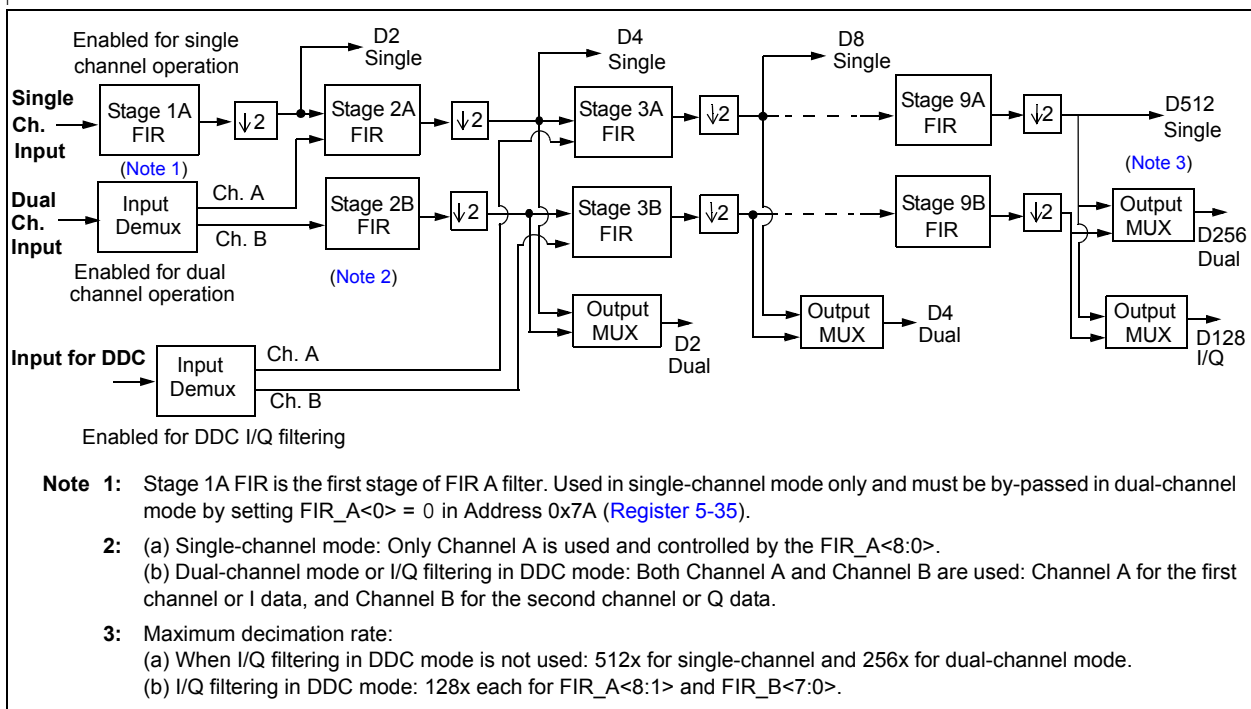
Enabled for single channel operation

D2 Single

D4 Single

D8 Single

Single Ch. Input

Stage 1A FIR

(Note 1)

$\downarrow 2$

Stage 2A FIR

$\downarrow 2$

Stage 3A FIR

$\downarrow 2$

Stage 9A FIR

$\downarrow 2$

D512 Single

(Note 3)

Dual Ch. Input

Input Demux

Ch. A

Ch. B

Stage 2B FIR

$\downarrow 2$

Stage 3B FIR

$\downarrow 2$

Stage 9B FIR

$\downarrow 2$

Output MUX

D256 Dual

Enabled for dual channel operation

(Note 2)

Output MUX

D2 Dual

Output MUX

D4 Dual

Output MUX

D128 I/Q

Input for DDC

Input Demux

Ch. A

Ch. B

Enabled for DDC I/Q filtering

Note 1: Stage 1A FIR is the first stage of FIR A filter. Used in single-channel mode only and must be by-passed in dual-channel mode by setting FIR_A<0> = 0 in Address 0x7A (Register 5-35).

2: (a) Single-channel mode: Only Channel A is used and controlled by the FIR_A<8:0>.
(b) Dual-channel mode or I/Q filtering in DDC mode: Both Channel A and Channel B are used: Channel A for the first channel or I data, and Channel B for the second channel or Q data.

3: Maximum decimation rate:
(a) When I/Q filtering in DDC mode is not used: 512x for single-channel and 256x for dual-channel mode.
(b) I/Q filtering in DDC mode: 128x each for FIR_A<8:1> and FIR_B<7:0>.